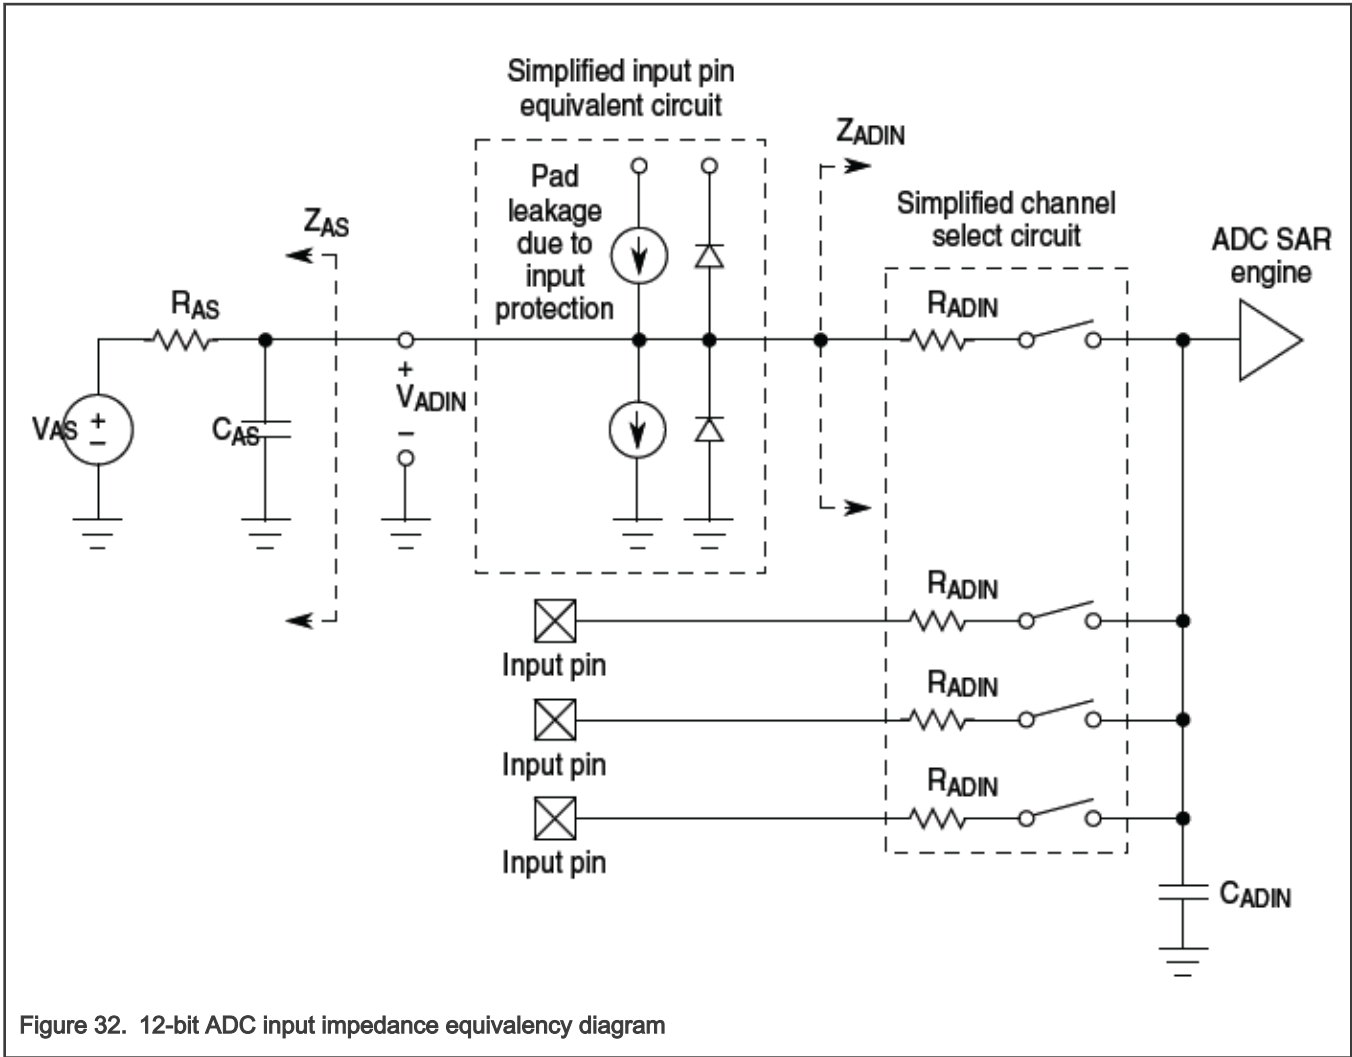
Simplified input pin equivalent circuit

$Z_{ADIN}$

Pad leakage due to input protection

Simplified channel select circuit

$Z_{AS}$

ADC SAR engine

$R_{AS}$

$R_{ADIN}$

+

$V_{ADIN}$

–

$V_{AS}$ + –

$C_{AS}$

$R_{ADIN}$

Input pin

$R_{ADIN}$

Input pin

$R_{ADIN}$

Input pin

$C_{ADIN}$

Figure 32. 12-bit ADC input impedance equivalency diagram